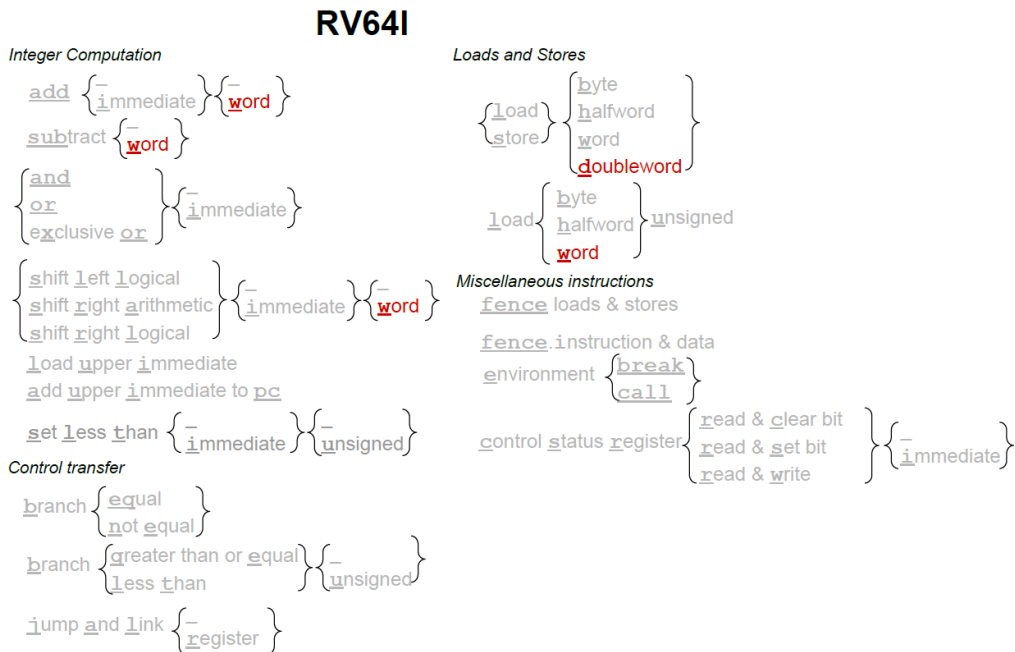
RV64I

Integer Computation

add {_ immediate} {_ word}

subtract {_ word}

{and, or, exclusive or} {_ immediate}

{shift left logical, shift right arithmetic, shift right logical} {_ immediate} {_ word}

load upper immediate

add upper immediate to pc

set less than {_ immediate} {_ unsigned}

Control transfer

branch {equal, not equal}

branch {greater than or equal, less than} {_ unsigned}

jump and link {_ register}

Loads and Stores

{load, store} {byte, halfword, word, doubleword}

load {byte, halfword, word} unsigned

Miscellaneous instructions

fence loads & stores

fence.instruction & data

environment {break, call}

control status register {read & clear bit, read & set bit, read & write} {_ immediate}